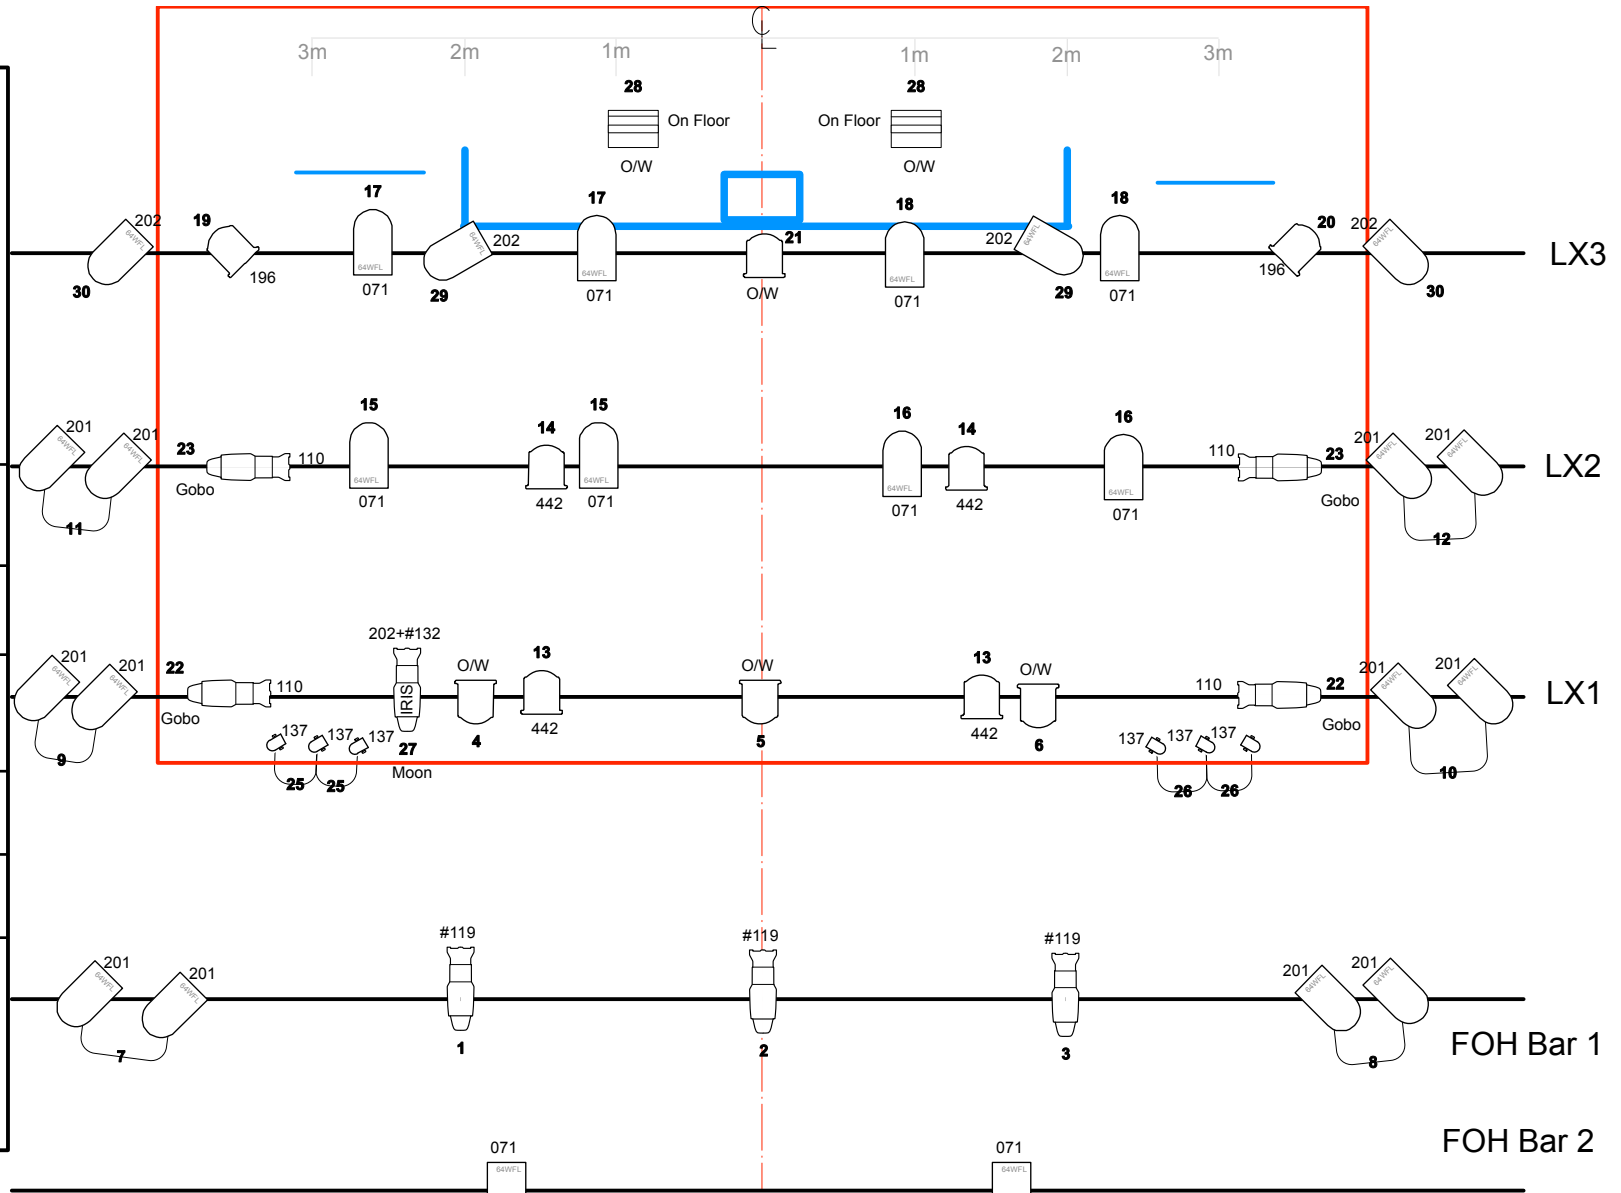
℄

3m 2m 1m 1m 2m 3m

28
On Floor
O/W

28
On Floor
O/W

202
30
19
196
17
64WFL
071
202
29
17
64WFL
071
21
O/W
18
64WFL
071
202
29
18
64WFL
071
20
196
202
30
LX3

201
201
11
23
Gobo
110
15
64WFL
071
14
442
15
64WFL
071
16
64WFL
071
14
442
16
64WFL
071
110
23
Gobo
201
201
12
LX2

201
201
9
22
Gobo
110
202+#132
IRIS
27
Moon
137
137
137
25
25
O/W
4
13
442
O/W
5
13
442
O/W
6
110
22
Gobo
137
137
137
26
26
201
201
10
LX1

201
201
7
#119
1
#119
2
#119
3
201
201
8
FOH Bar 1

071
64WFL
071
64WFL
FOH Bar 2